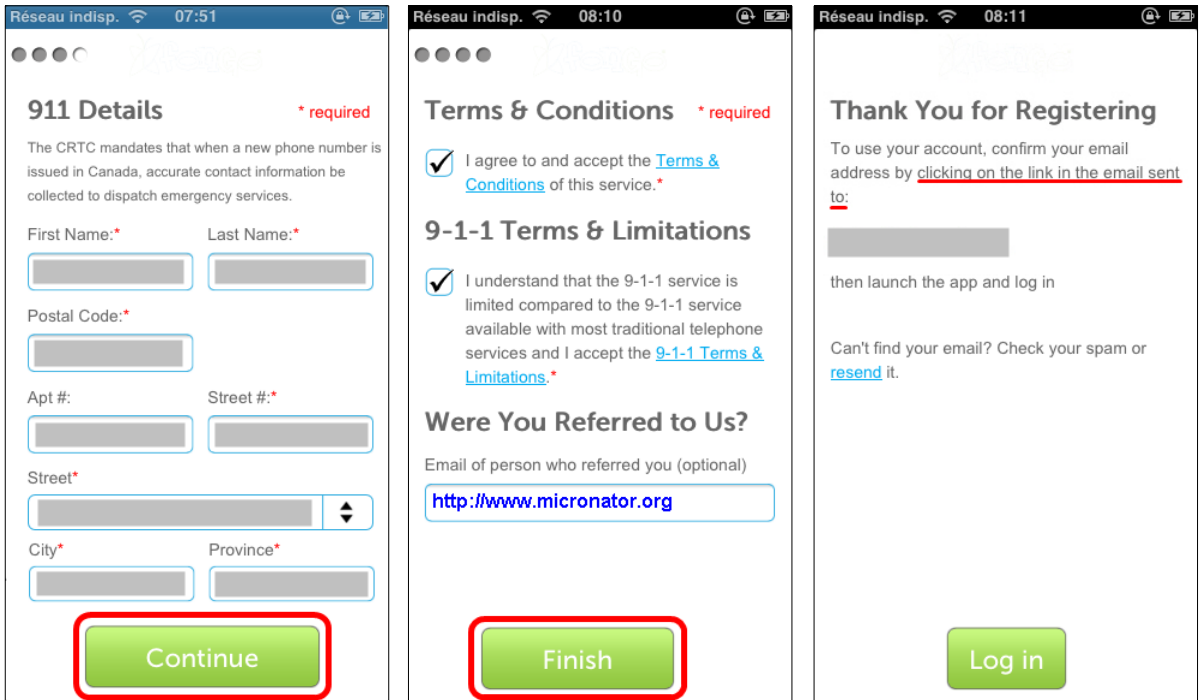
Réseau indisp. 07:51

911 Details * required

The CRTC mandates that when a new phone number is issued in Canada, accurate contact information be collected to dispatch emergency services.

First Name:* Last Name:*

Postal Code:*

Apt #: Street #:*

Street*

City* Province*

Continue

Réseau indisp. 08:10

Terms & Conditions * required

I agree to and accept the Terms & Conditions of this service.*

9-1-1 Terms & Limitations

I understand that the 9-1-1 service is limited compared to the 9-1-1 service available with most traditional telephone services and I accept the 9-1-1 Terms & Limitations.*

Were You Referred to Us?

Email of person who referred you (optional)

http://www.micronator.org

Finish

Réseau indisp. 08:11

Thank You for Registering

To use your account, confirm your email address by clicking on the link in the email sent to:

then launch the app and log in

Can't find your email? Check your spam or resend it.

Log in